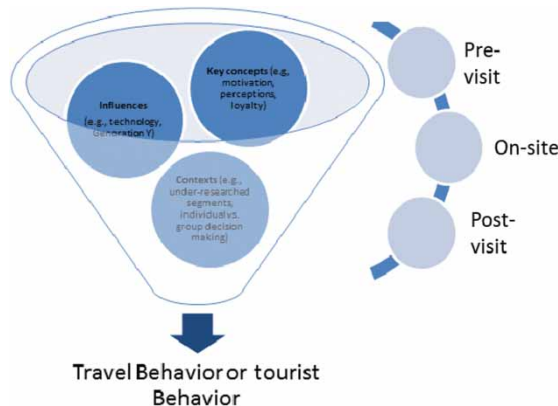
Influences (e.g., technology, Generation Y)

Key concepts (e.g, motivation, perceptions, loyalty)

Contexts (e.g., under-researched segments, individual vs. group decision making)

Pre-visit

On-site

Post-visit

Travel Behavior or tourist Behavior